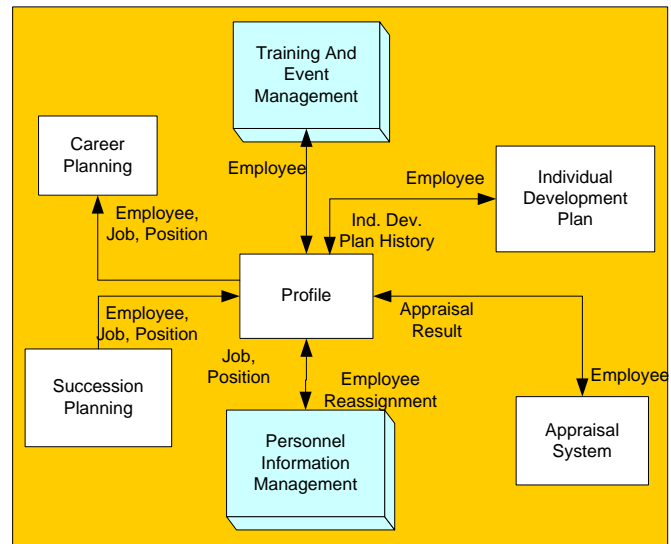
Training And Event Management

Career Planning

Employee

Employee

Individual Development Plan

Employee, Job, Position

Ind. Dev. Plan History

Profile

Employee, Job, Position

Appraisal Result

Job, Position

Employee Reassignment

Employee

Succession Planning

Personnel Information Management

Appraisal System